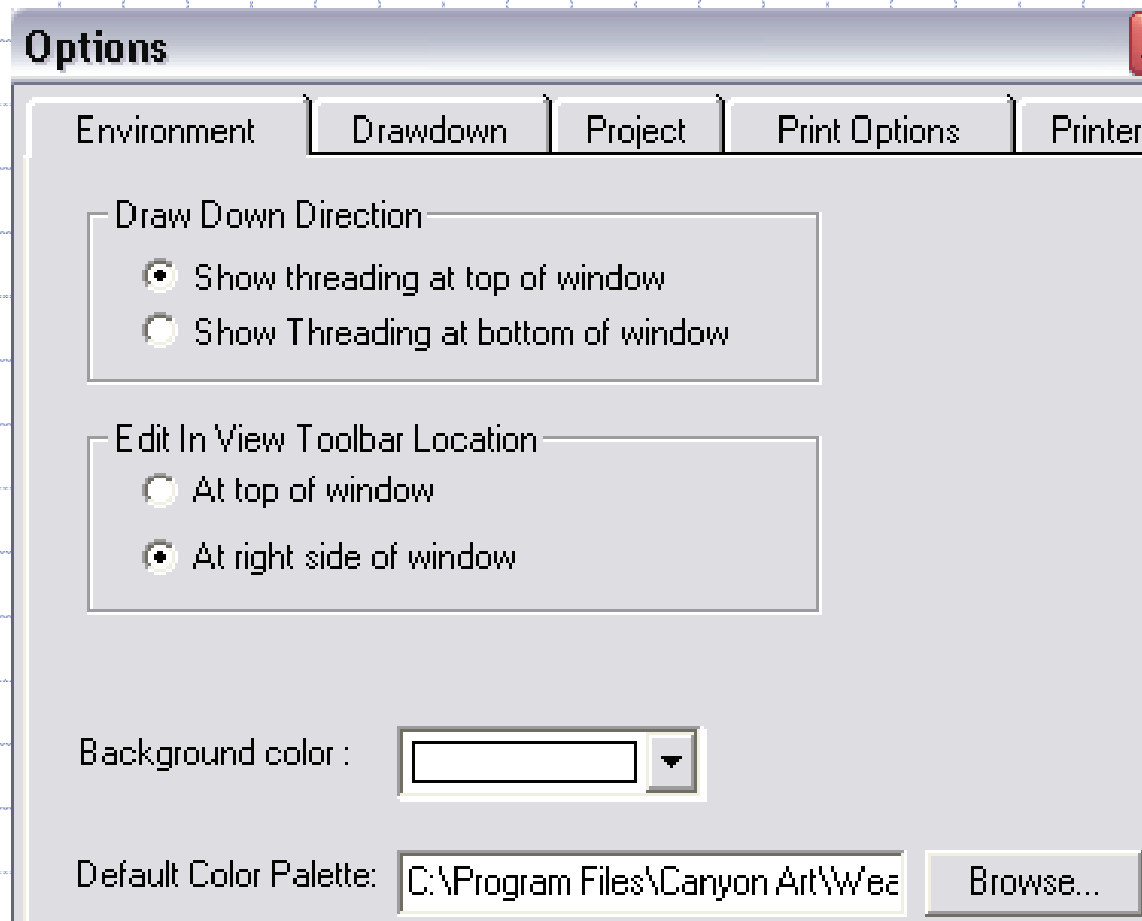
Options

Environment | Drawdown | Project | Print Options | Printer

Draw Down Direction
Show threading at top of window
Show Threading at bottom of window

Edit In View Toolbar Location
At top of window
At right side of window

Background color :

Default Color Palette: C:\Program Files\Canyon Art\Wea

Browse...